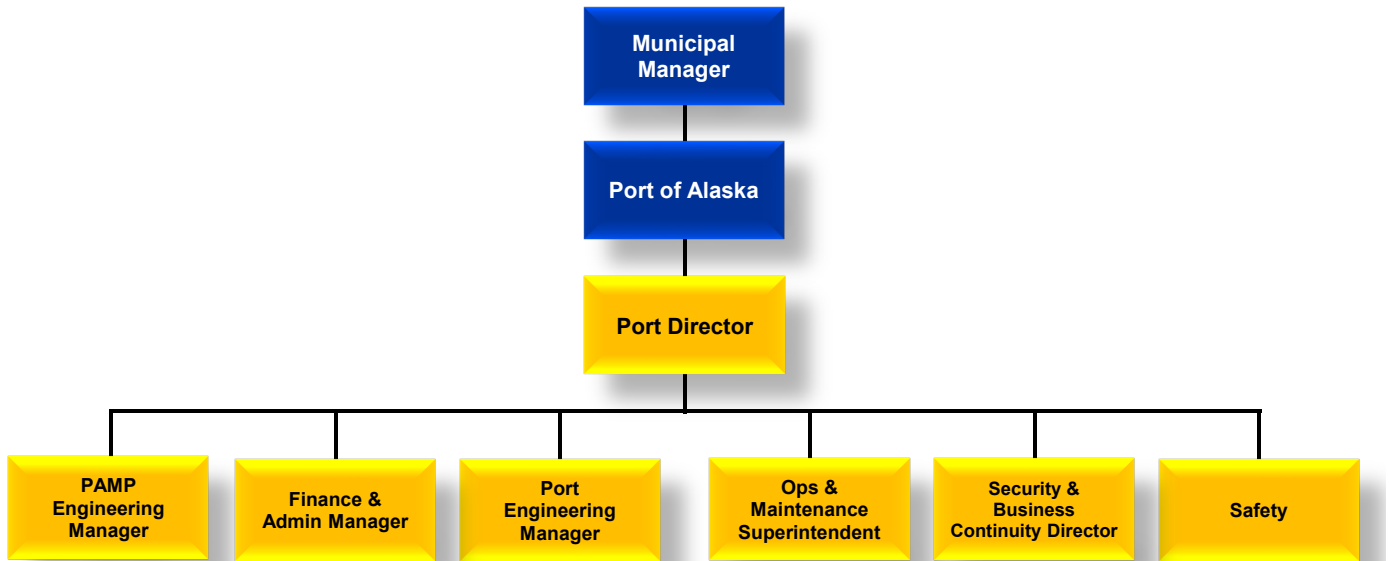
Municipal Manager

Port of Alaska

Port Director

PAMP Engineering Manager

Finance & Admin Manager

Port Engineering Manager

Ops & Maintenance Superintendent

Security & Business Continuity Director

Safety